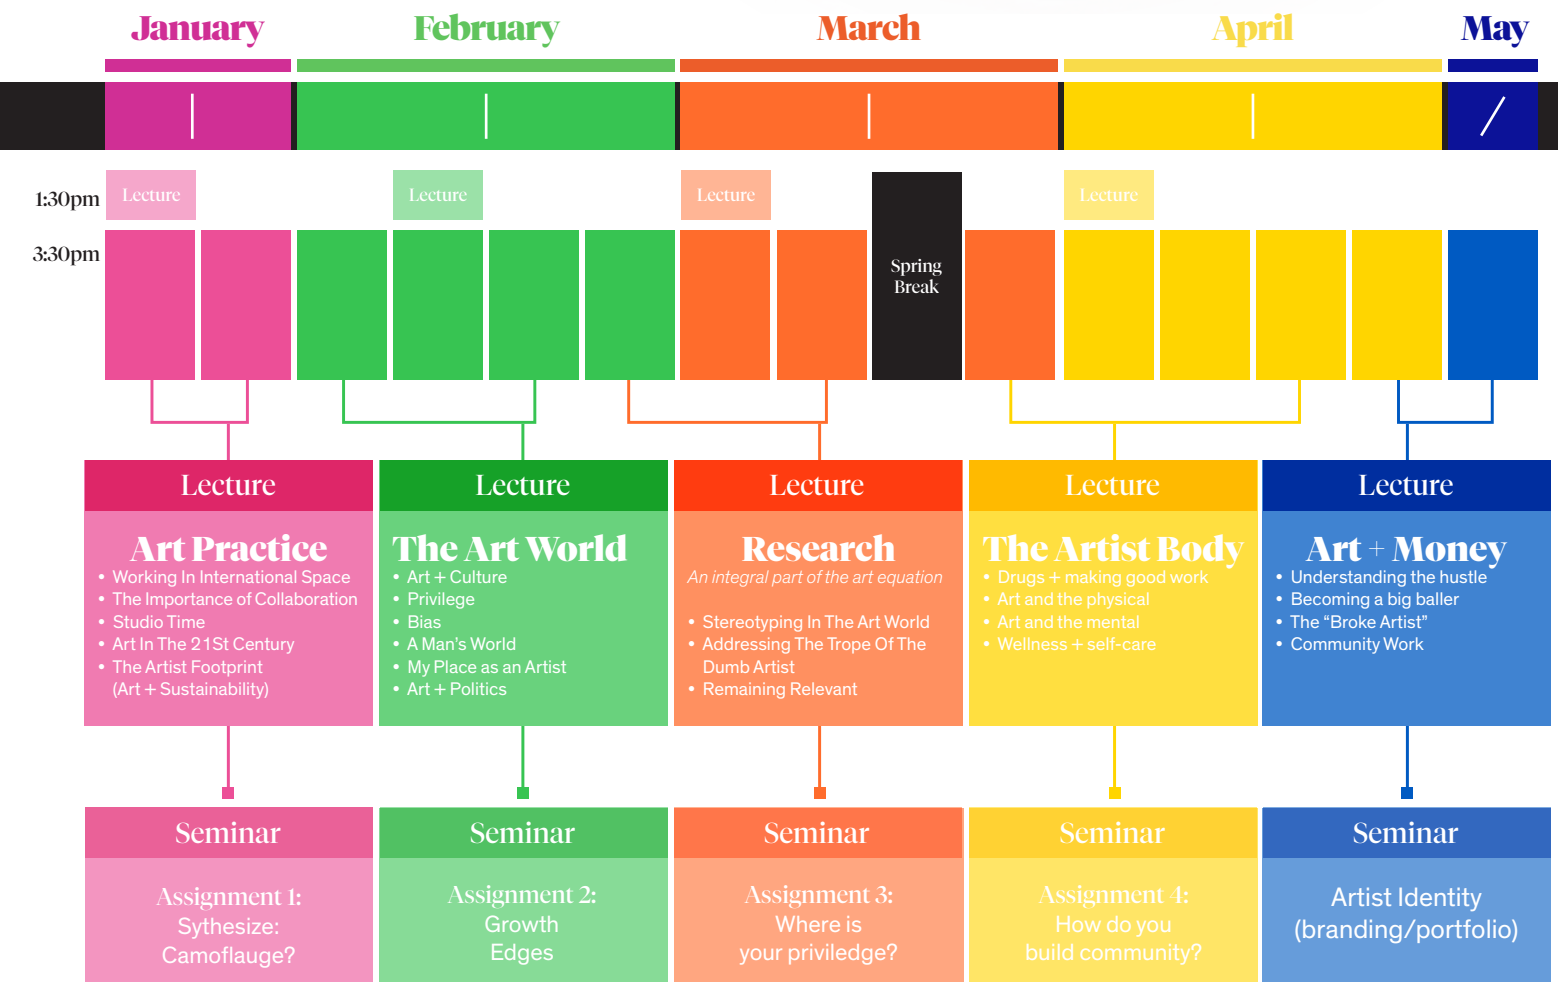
January February March April May

1:30pm
3:30pm

Lecture Lecture Lecture Lecture

Spring Break

Lecture
Art Practice
• Working In International Space
• The Importance of Collaboration
• Studio Time
• Art In The 21St Century
• The Artist Footprint (Art + Sustainability)

Lecture
The Art World
• Art + Culture
• Privilege
• Bias
• A Man's World
• My Place as an Artist
• Art + Politics

Lecture
Research
An integral part of the art equation
• Stereotyping In The Art World
• Addressing The Trope Of The Dumb Artist
• Remaining Relevant

Lecture
The Artist Body
• Drugs + making good work
• Art and the physical
• Art and the mental
• Wellness + self-care

Lecture
Art + Money
• Understanding the hustle
• Becoming a big baller
• The “Broke Artist”
• Community Work

Seminar
Assignment 1: Sythesize: Camoflauge?

Seminar
Assignment 2: Growth Edges

Seminar
Assignment 3: Where is your priviledge?

Seminar
Assignment 4: How do you build community?

Seminar
Artist Identity (branding/portfolio)